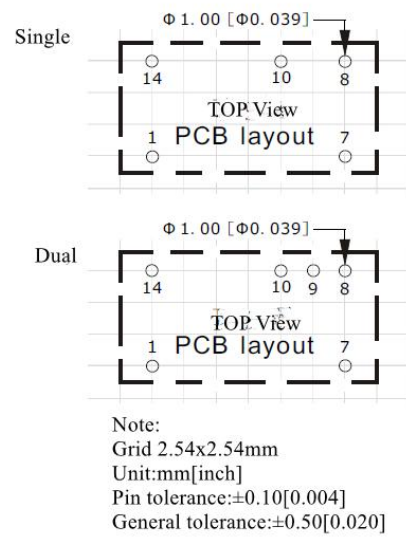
Single

Φ 1. 00 [Φ0. 039]

14

10

8

TOP View

1 PCB layout 7

Dual

Φ 1. 00 [Φ0. 039]

14

10 9 8

TOP View

1 PCB layout 7

Note:
Grid 2.54x2.54mm
Unit:mm[inch]
Pin tolerance:±0.10[0.004]
General tolerance:±0.50[0.020]